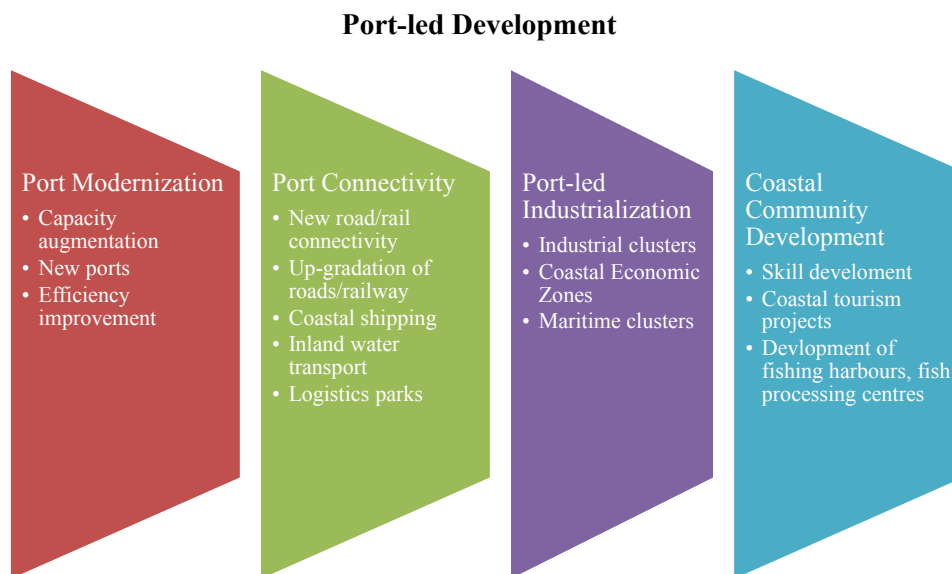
Port-led Development

Port Modernization
• Capacity augmentation
• New ports
• Efficiency improvement

Port Connectivity
• New road/rail connectivity
• Up-gradation of roads/railway
• Coastal shipping
• Inland water transport
• Logistics parks

Port-led Industrialization
• Industrial clusters
• Coastal Economic Zones
• Maritime clusters

Coastal Community Development
• Skill develoment
• Coastal tourism projects
• Devlopment of fishing harbours, fish processing centres